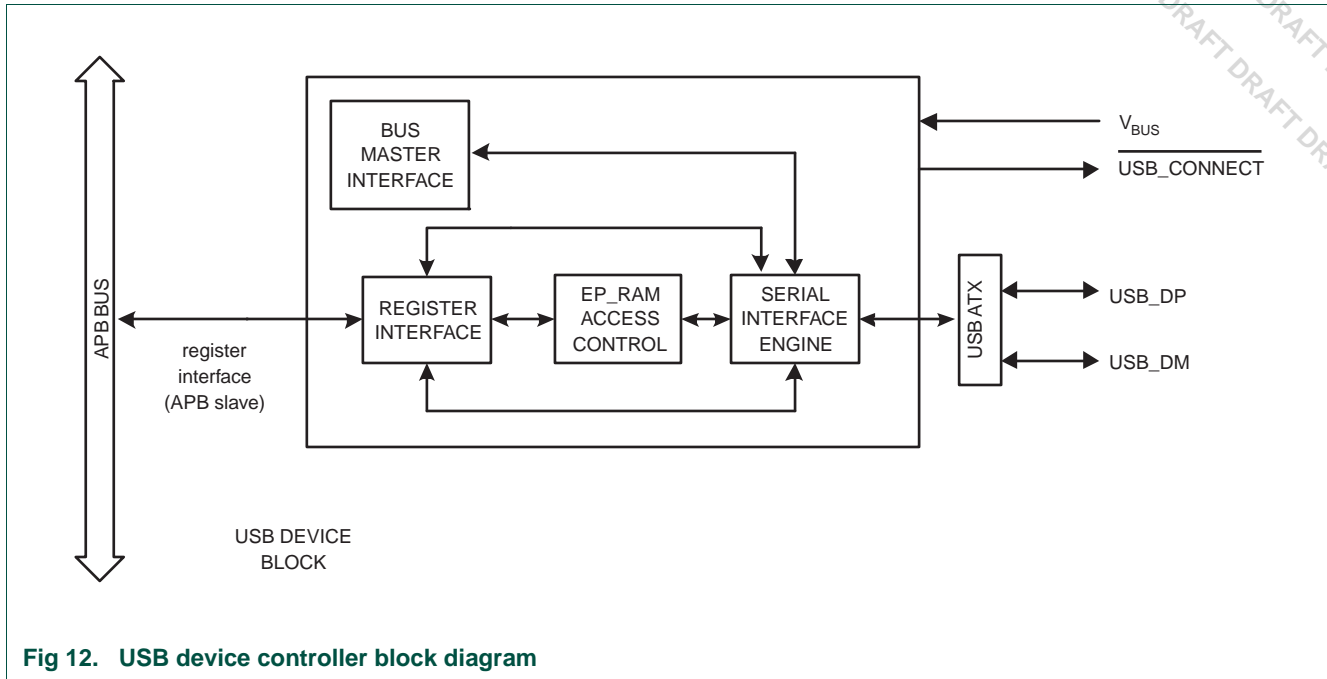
DRAFT DRAFT DRAFT DRAFT DR

BUS MASTER INTERFACE

$V_{BUS}$

$\overline{USB\_CONNECT}$

APB BUS

REGISTER INTERFACE

EP_RAM ACCESS CONTROL

SERIAL INTERFACE ENGINE

USB ATX

USB_DP

USB_DM

register interface (APB slave)

USB DEVICE BLOCK

Fig 12. USB device controller block diagram